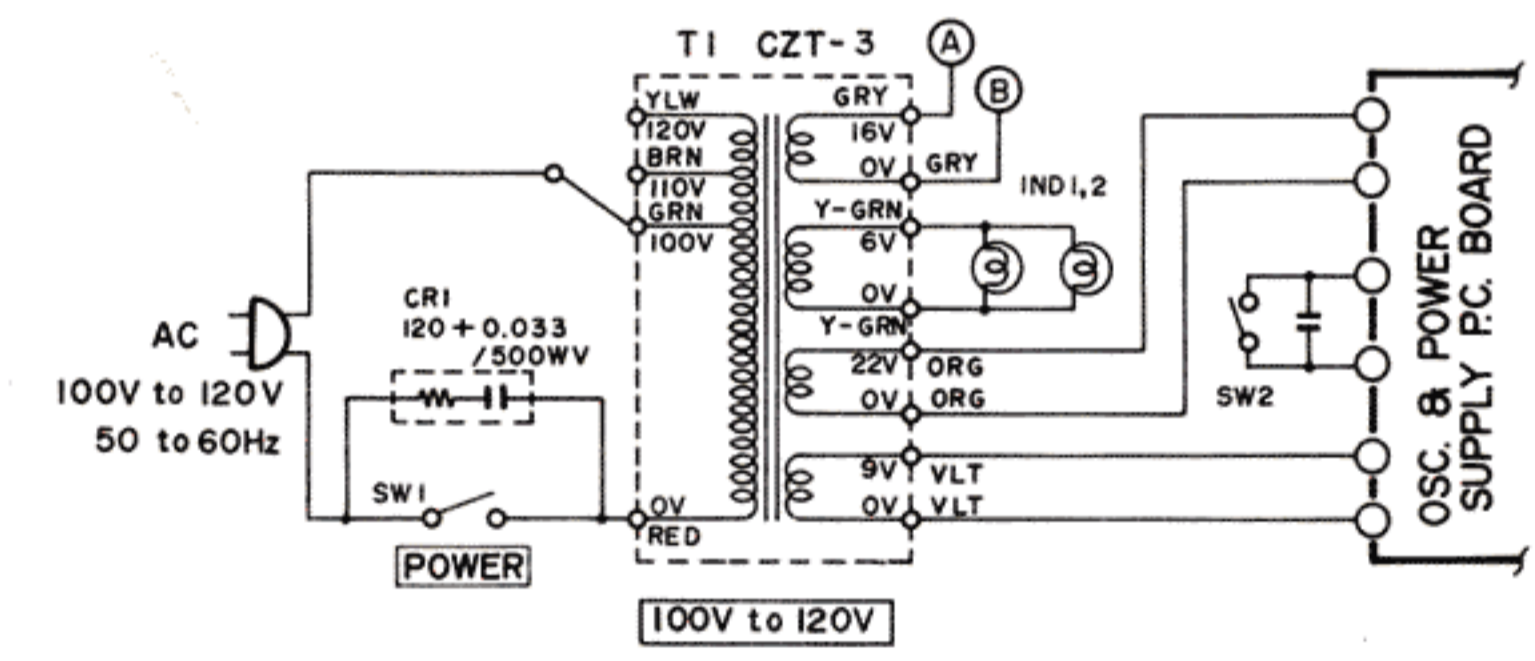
T1 CZT-3

A

B

YLW
120V
BRN
110V
GRN
100V

GRY
16V
0V GRY

Y-GRN
6V
0V

Y-GRN
22V ORG
0V ORG

9V VLT
0V VLT

0V
RED

IND1,2

AC
100V to 120V
50 to 60Hz

CR1
120 + 0.033
/500WV

SW1

POWER

100V to 120V

SW2

OSC. & POWER
SUPPLY P.C. BOARD